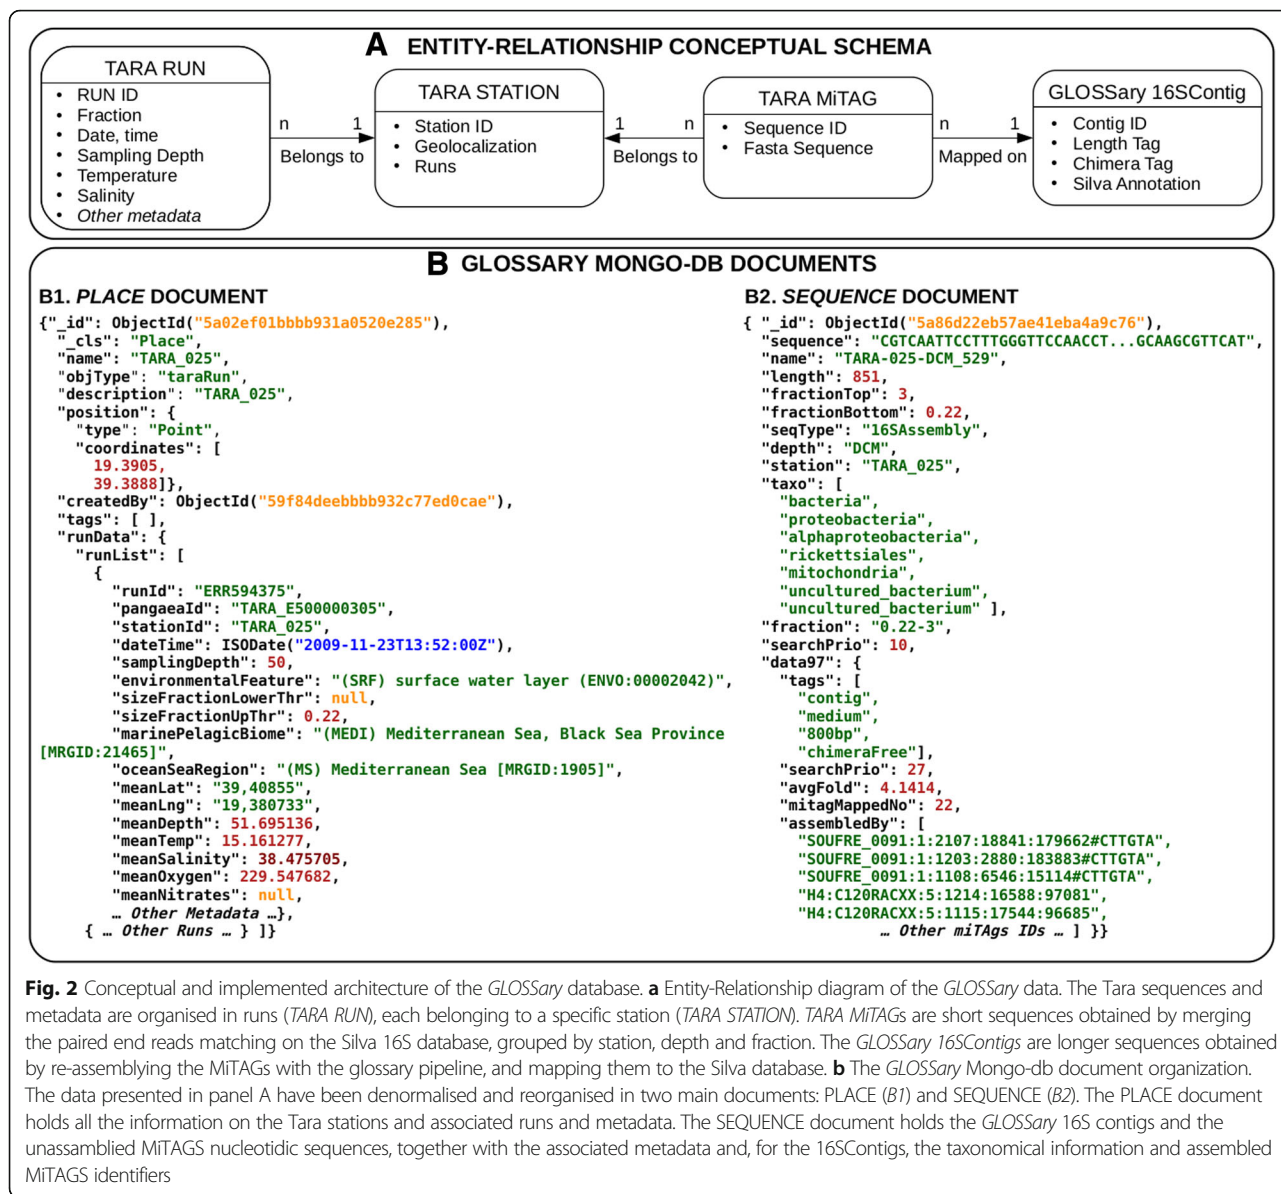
A ENTITY-RELATIONSHIP CONCEPTUAL SCHEMA

TARA RUN
• RUN ID
• Fraction
• Date, time
• Sampling Depth
• Temperature
• Salinity
• Other metadata

n 1 Belongs to

TARA STATION
• Station ID
• Geolocalization
• Runs

1 n Belongs to

TARA MiTAG
• Sequence ID
• Fasta Sequence

n 1 Mapped on

GLOSSary 16SContig
• Contig ID
• Length Tag
• Chimera Tag
• Silva Annotation

B GLOSSARY MONGO-DB DOCUMENTS

B1. PLACE DOCUMENT

{"_id": ObjectId("5a02ef01bbbb931a0520e285"),
"_cls": "Place",
"name": "TARA_025",
"objType": "taraRun",
"description": "TARA_025",
"position": {
"type": "Point",
"coordinates": [
19.3905,
39.3888]},
"createdBy": ObjectId("59f84deebbbb932c77ed0cae"),
"tags": [ ],
"runData": {
"runList": [
{
"runId": "ERR594375",
"pangaeaId": "TARA_E500000305",
"stationId": "TARA_025",
"dateTime": ISODate("2009-11-23T13:52:00Z"),
"samplingDepth": 50,
"environmentalFeature": "(SRF) surface water layer (ENVO:00002042)",
"sizeFractionLowerThr": null,
"sizeFractionUpThr": 0.22,
"marinePelagicBiome": "(MEDI) Mediterranean Sea, Black Sea Province [MRGID:21465]",
"oceanSeaRegion": "(MS) Mediterranean Sea [MRGID:1905]",
"meanLat": "39,40855",
"meanLng": "19,380733",
"meanDepth": 51.695136,
"meanTemp": 15.161277,
"meanSalinity": 38.475705,
"meanOxygen": 229.547682,
"meanNitrates": null,
… Other Metadata …},
{ … Other Runs … } ]}

B2. SEQUENCE DOCUMENT

{ "_id": ObjectId("5a86d22eb57ae41eba4a9c76"),
"sequence": "CGTCAATTCCTTTGGGTTCCAACCT...GCAAGCGTTCAT",
"name": "TARA-025-DCM_529",
"length": 851,
"fractionTop": 3,
"fractionBottom": 0.22,
"seqType": "16SAssembly",
"depth": "DCM",
"station": "TARA_025",
"taxo": [
"bacteria",
"proteobacteria",
"alphaproteobacteria",
"rickettsiales",
"mitochondria",
"uncultured_bacterium",
"uncultured_bacterium" ],
"fraction": "0.22-3",
"searchPrio": 10,
"data97": {
"tags": [
"contig",
"medium",
"800bp",
"chimeraFree"],
"searchPrio": 27,
"avgFold": 4.1414,
"mitagMappedNo": 22,
"assembledBy": [
"SOUFRE_0091:1:2107:18841:179662#CTTGTA",
"SOUFRE_0091:1:1203:2880:183883#CTTGTA",
"SOUFRE_0091:1:1108:6546:15114#CTTGTA",
"H4:C120RACXX:5:1214:16588:97081",
"H4:C120RACXX:5:1115:17544:96685",
… Other miTAgs IDs … ] }}

Fig. 2 Conceptual and implemented architecture of the GLOSSary database. a Entity-Relationship diagram of the GLOSSary data. The Tara sequences and metadata are organised in runs (TARA RUN), each belonging to a specific station (TARA STATION). TARA MiTAGs are short sequences obtained by merging the paired end reads matching on the Silva 16S database, grouped by station, depth and fraction. The GLOSSary 16SContigs are longer sequences obtained by re-assemblying the MiTAGs with the glossary pipeline, and mapping them to the Silva database. b The GLOSSary Mongo-db document organization. The data presented in panel A have been denormalised and reorganised in two main documents: PLACE (B1) and SEQUENCE (B2). The PLACE document holds all the information on the Tara stations and associated runs and metadata. The SEQUENCE document holds the GLOSSary 16S contigs and the unassamblied MiTAGS nucleotidic sequences, together with the associated metadata and, for the 16SContigs, the taxonomical information and assembled MiTAGS identifiers